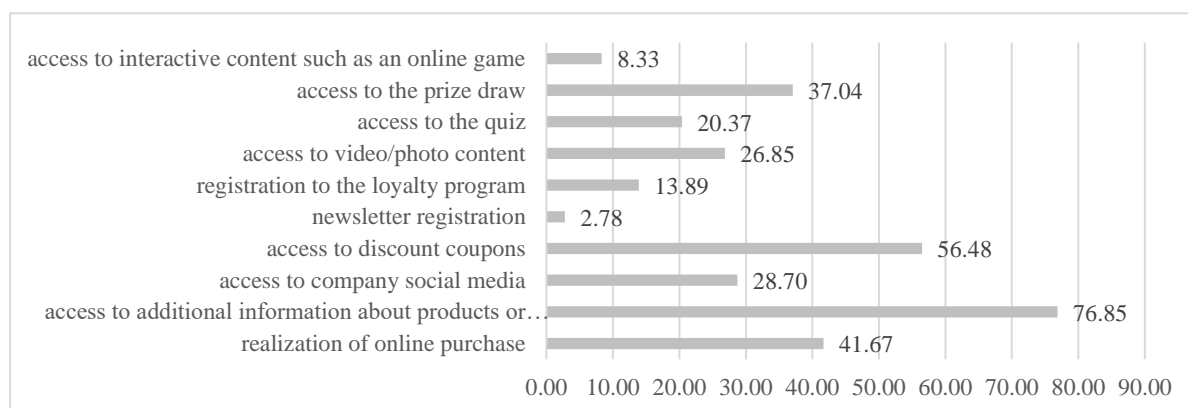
access to interactive content such as an online game 8.33
access to the prize draw 37.04
access to the quiz 20.37
access to video/photo content 26.85
registration to the loyalty program 13.89
newsletter registration 2.78
access to discount coupons 56.48
access to company social media 28.70
access to additional information about products or… 76.85
realization of online purchase 41.67

0.00 10.00 20.00 30.00 40.00 50.00 60.00 70.00 80.00 90.00